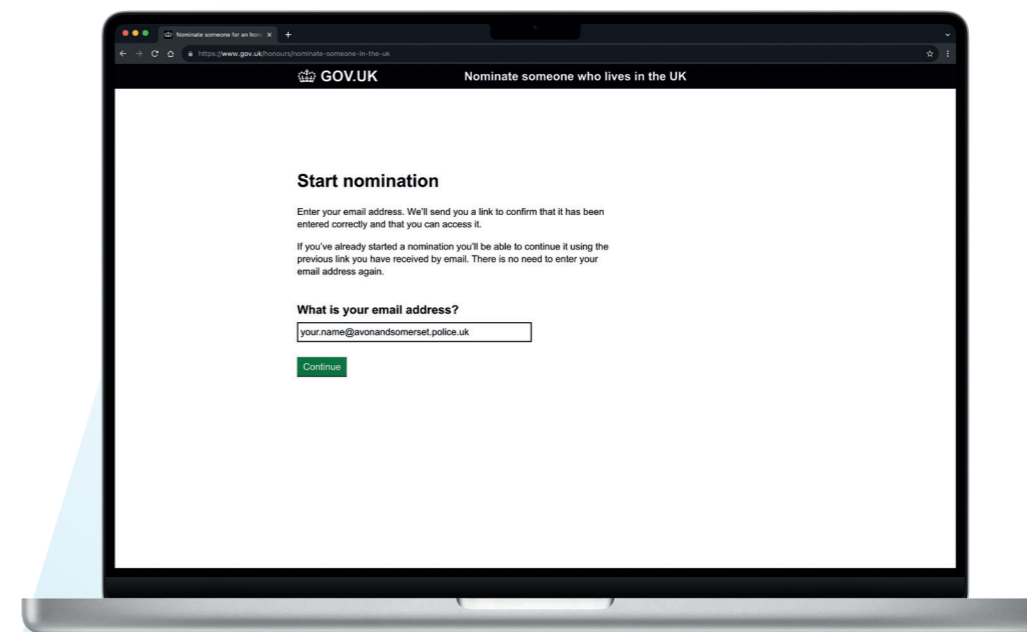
Nominate someone for an hon ×

https://www.gov.uk/honours/nominate-someone-in-the-uk

GOV.UK

Nominate someone who lives in the UK

Start nomination

Enter your email address. We'll send you a link to confirm that it has been entered correctly and that you can access it.

If you've already started a nomination you'll be able to continue it using the previous link you have received by email. There is no need to enter your email address again.

What is your email address?

your.name@avonandsomerset.police.uk

Continue